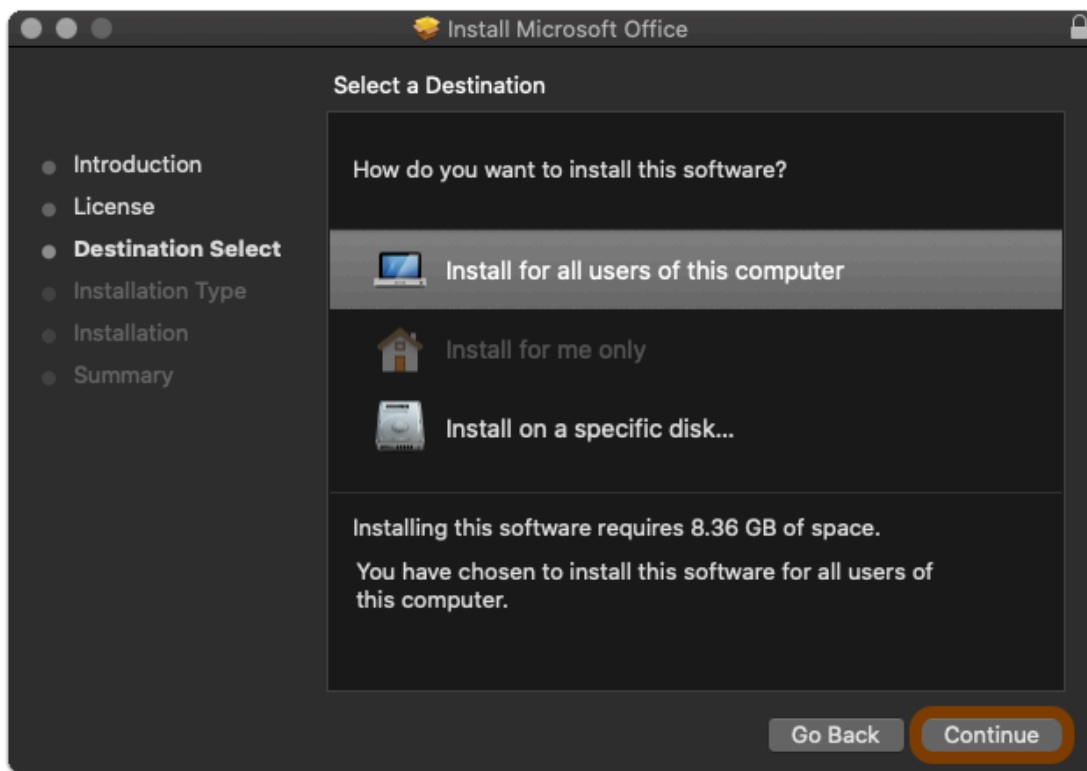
Install Microsoft Office

Select a Destination

Introduction
License
Destination Select
Installation Type
Installation
Summary

How do you want to install this software?

Install for all users of this computer

Install for me only

Install on a specific disk...

Installing this software requires 8.36 GB of space.

You have chosen to install this software for all users of this computer.

Go Back

Continue